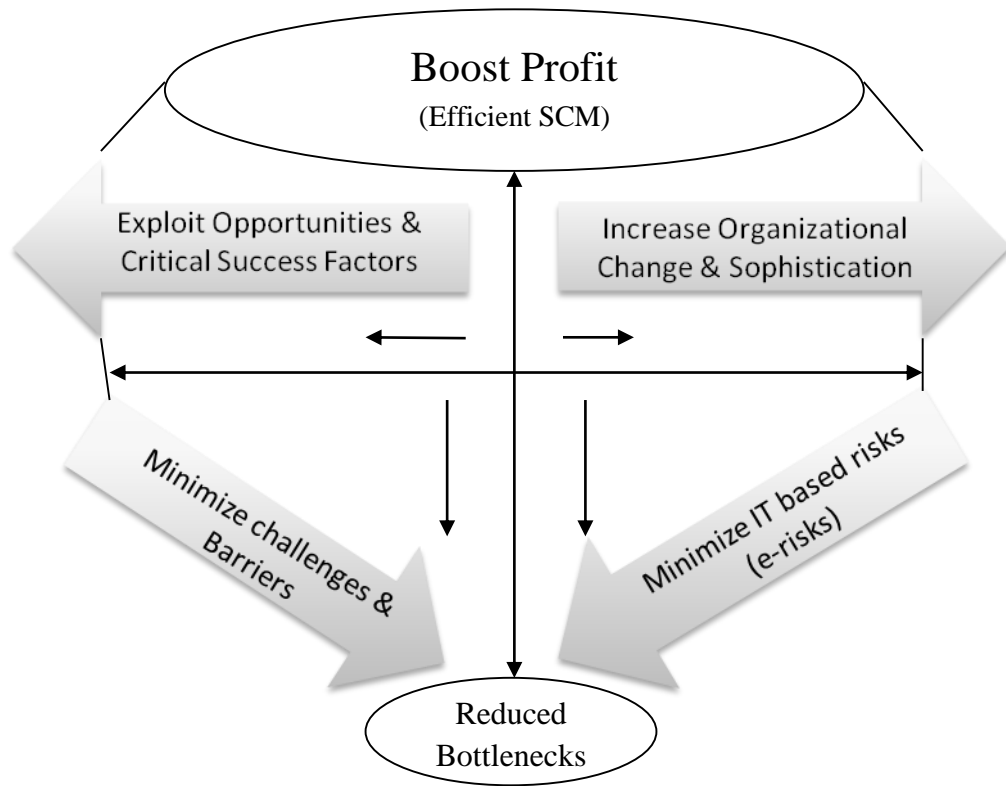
Boost Profit
(Efficient SCM)

Exploit Opportunities & Critical Success Factors

Increase Organizational Change & Sophistication

Minimize challenges & Barriers

Minimize IT based risks (e-risks)

Reduced Bottlenecks